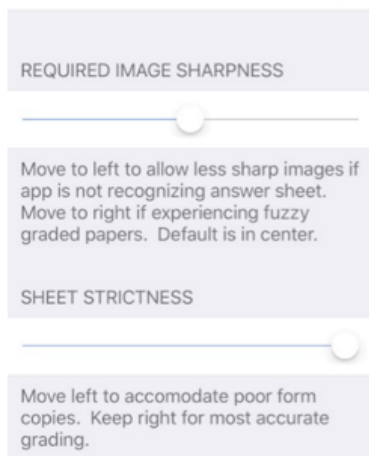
REQUIRED IMAGE SHARPNESS

Move to left to allow less sharp images if app is not recognizing answer sheet. Move to right if experiencing fuzzy graded papers. Default is in center.

SHEET STRICTNESS

Move left to accomodate poor form copies. Keep right for most accurate grading.